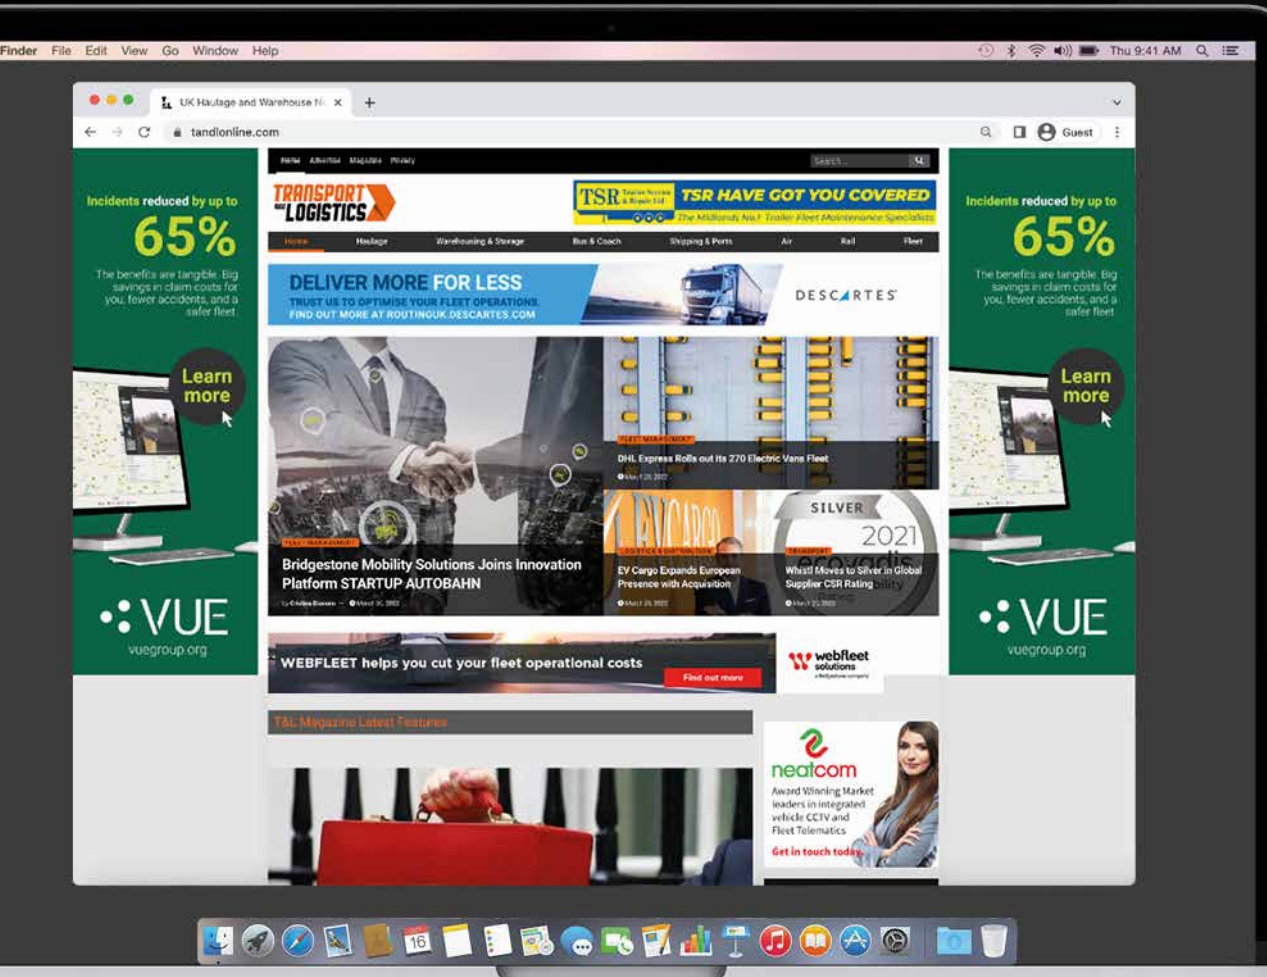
Finder File Edit View Go Window Help

Thu 9:41 AM

UK Haulage and Warehouse N

tandlonline.com

Guest

Home Advertise Magazine Privacy

Search...

TRANSPORT LOGISTICS

TSR HAVE GOT YOU COVERED

The Midlands No.1 Trailer Fleet Maintenance Specialists

Home Haulage Warehousing & Storage Bus & Coach Shipping & Ports Air Rail Fleet

DELIVER MORE FOR LESS

TRUST US TO OPTIMISE YOUR FLEET OPERATIONS. FIND OUT MORE AT ROUTINGUK.DESCARTES.COM

DESCARTES

Incidents reduced by up to 65%

The benefits are tangible. Big savings in claim costs for you, fewer accidents, and a safer fleet.

Learn more

VUE

vuegroup.org

Incidents reduced by up to 65%

The benefits are tangible. Big savings in claim costs for you, fewer accidents, and a safer fleet.

Learn more

VUE

vuegroup.org

FLEET MANAGEMENT

DHL Express Rolls out its 270 Electric Vans Fleet

T&L MANAGEMENT

Bridgestone Mobility Solutions Joins Innovation Platform STARTUP AUTOBAHN

LOGISTICS & DISTRIBUTION

EV Cargo Expands European Presence with Acquisition

SILVER 2021

TRANSPORT

Whistl Moves to Silver in Global Supplier CSR Rating

WEBFLEET helps you cut your fleet operational costs

Find out more

webfleet solutions

T&L Magazine Latest Features

neatcom

Award Winning Market leaders in integrated vehicle CCTV and Fleet Telematics

Get in touch today

16